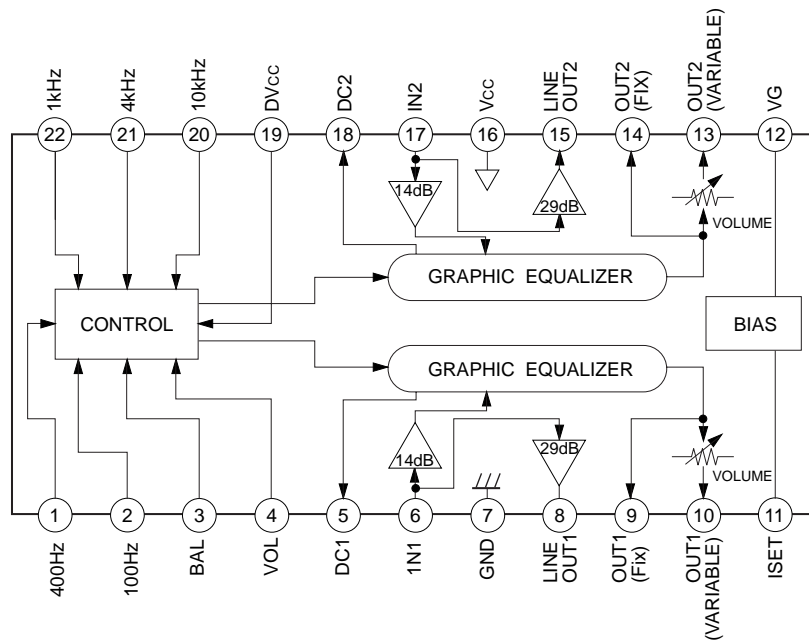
1kHz
4kHz
10kHz
DVCC
DC2
IN2
VCC
LINE OUT2
OUT2 (FIX)
OUT2 (VARIABLE)
VG

22
21
20
19
18
17
16
15
14
13
12

14dB
29dB
VOLUME

GRAPHIC EQUALIZER
CONTROL
BIAS
GRAPHIC EQUALIZER

14dB
29dB
VOLUME

1
2
3
4
5
6
7
8
9
10
11

400Hz
100Hz
BAL
VOL
DC1
1N1
GND
LINE OUT1
OUT1 (Fix)
OUT1 (VARIABLE)
ISET